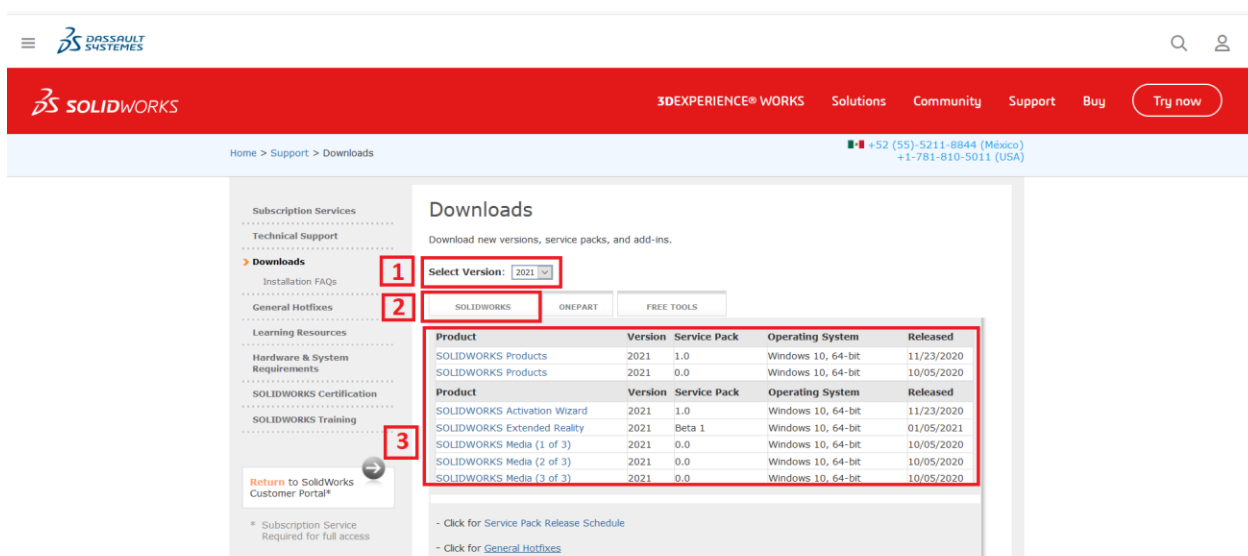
DASSAULT SYSTEMES

SOLIDWORKS

3DEXPERIENCE® WORKS Solutions Community Support Buy Try now

Home > Support > Downloads

+52 (55)-5211-8844 (México)
+1-781-810-5011 (USA)

Subscription Services
Technical Support
Downloads
Installation FAQs
General Hotfixes
Learning Resources
Hardware & System Requirements
SOLIDWORKS Certification
SOLIDWORKS Training

Return to SolidWorks Customer Portal*

* Subscription Service Required for full access

Downloads

Download new versions, service packs, and add-ins.

1

Select Version: 2021

2

SOLIDWORKS ONEPART FREE TOOLS

3

| Product | Version | Service Pack | Operating System | Released |
|---|---|---|---|---|
| SOLIDWORKS Products | 2021 | 1.0 | Windows 10, 64-bit | 11/23/2020 |
| SOLIDWORKS Products | 2021 | 0.0 | Windows 10, 64-bit | 10/05/2020 |
| Product | Version | Service Pack | Operating System | Released |
| SOLIDWORKS Activation Wizard | 2021 | 1.0 | Windows 10, 64-bit | 11/23/2020 |
| SOLIDWORKS Extended Reality | 2021 | Beta 1 | Windows 10, 64-bit | 01/05/2021 |
| SOLIDWORKS Media (1 of 3) | 2021 | 0.0 | Windows 10, 64-bit | 10/05/2020 |
| SOLIDWORKS Media (2 of 3) | 2021 | 0.0 | Windows 10, 64-bit | 10/05/2020 |
| SOLIDWORKS Media (3 of 3) | 2021 | 0.0 | Windows 10, 64-bit | 10/05/2020 |

- Click for Service Pack Release Schedule

- Click for General Hotfixes